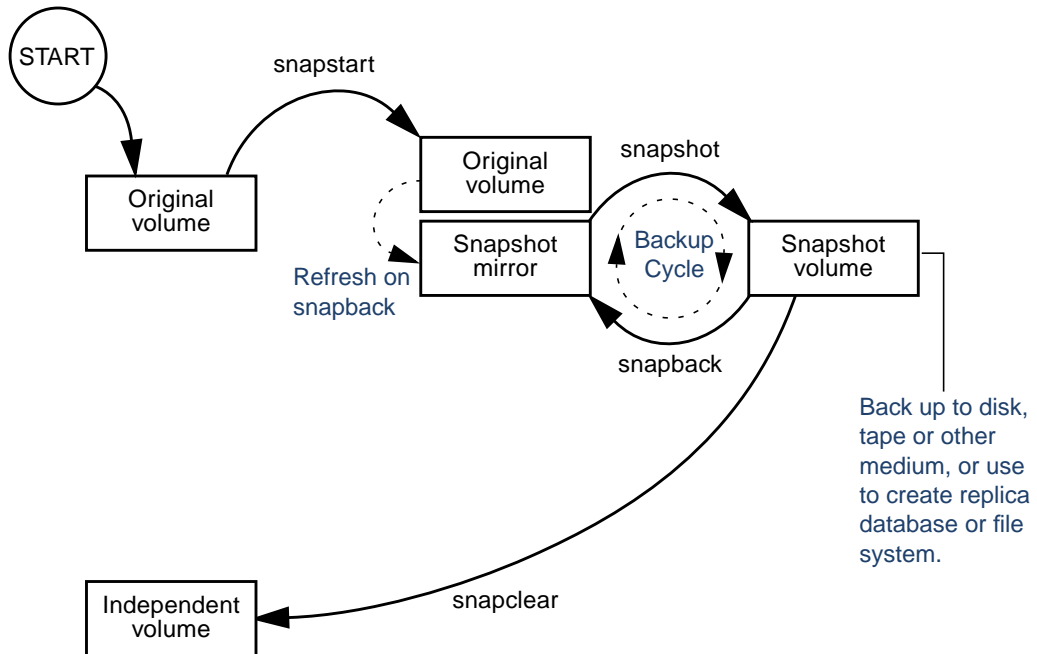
START

snapstart

Original volume

Original volume

snapshot

Snapshot mirror

Backup Cycle

Snapshot volume

Refresh on snapback

snapback

Back up to disk, tape or other medium, or use to create replica database or file system.

Independent volume

snapclear